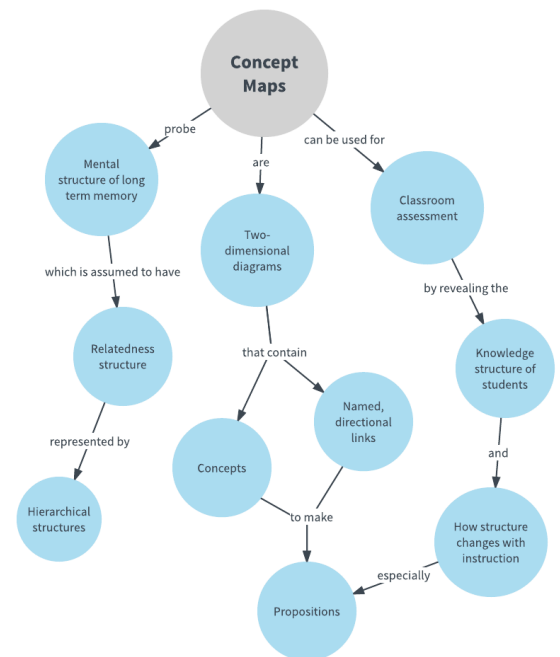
Concept Maps

probe

Mental structure of long term memory

which is assumed to have

Relatedness structure

represented by

Hierarchical structures

are

Two-dimensional diagrams

that contain

Concepts

Named, directional links

to make

Propositions

can be used for

Classroom assessment

by revealing the

Knowledge structure of students

and

How structure changes with instruction

especially